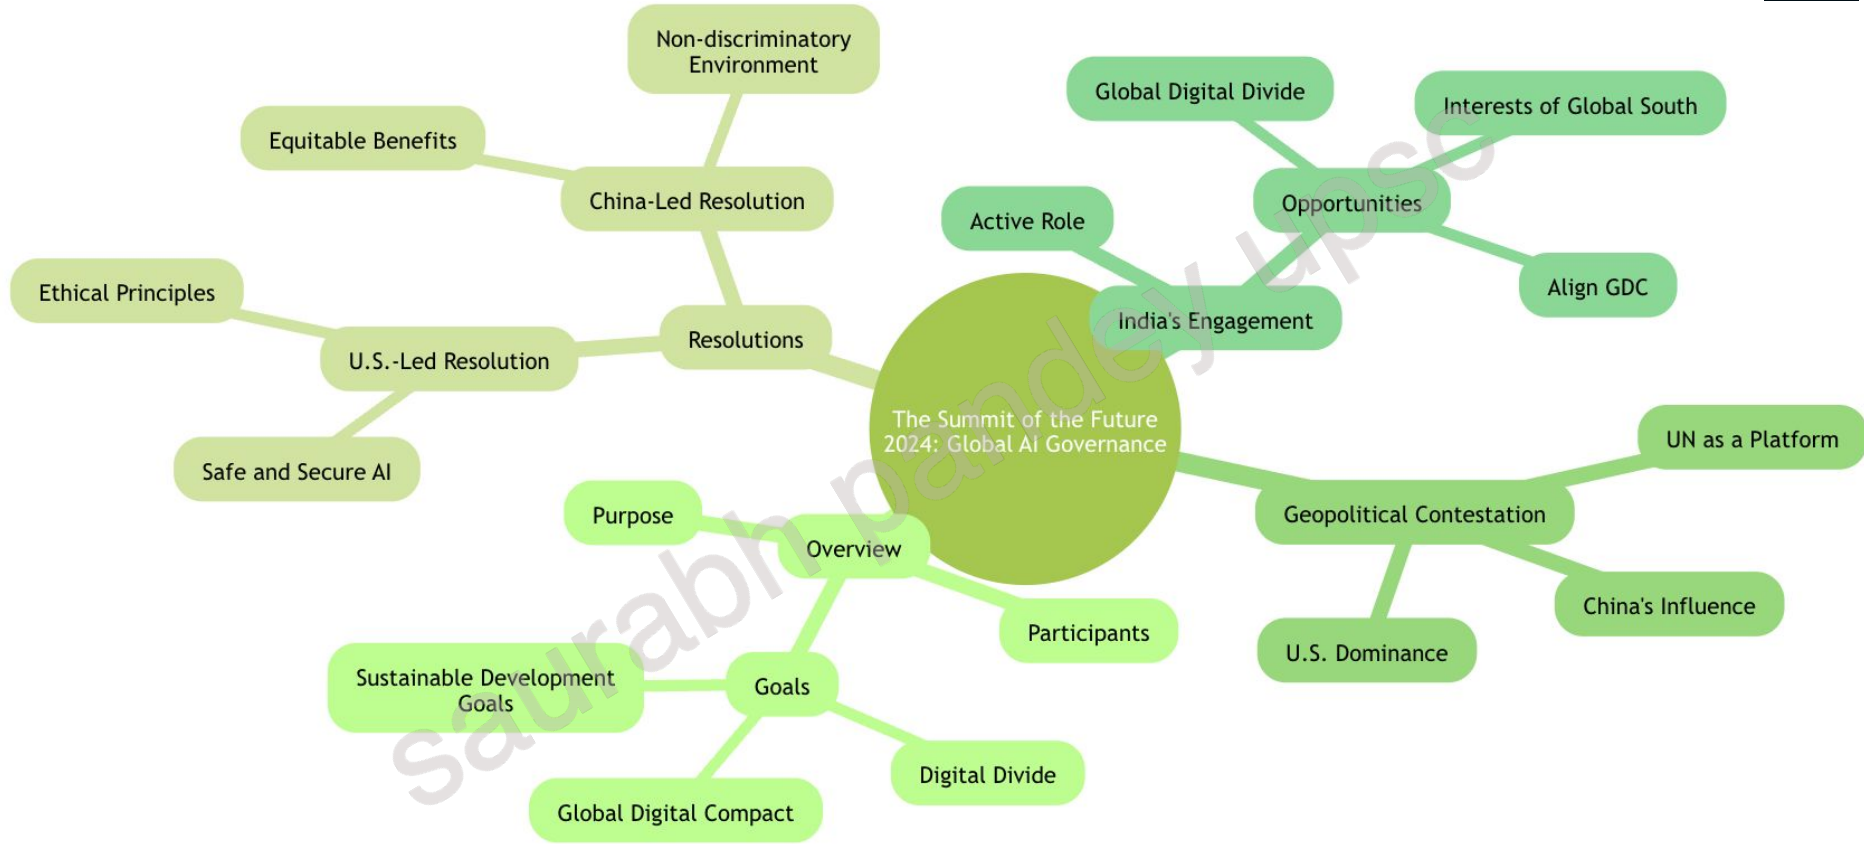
The Summit of the Future 2024: Global AI Governance

Resolutions

China-Led Resolution

Non-discriminatory Environment

Equitable Benefits

U.S.-Led Resolution

Ethical Principles

Safe and Secure AI

India's Engagement

Active Role

Opportunities

Global Digital Divide

Interests of Global South

Align GDC

Geopolitical Contestation

UN as a Platform

China's Influence

U.S. Dominance

Overview

Purpose

Participants

Goals

Sustainable Development Goals

Global Digital Compact

Digital Divide

saurabh pandey upsc